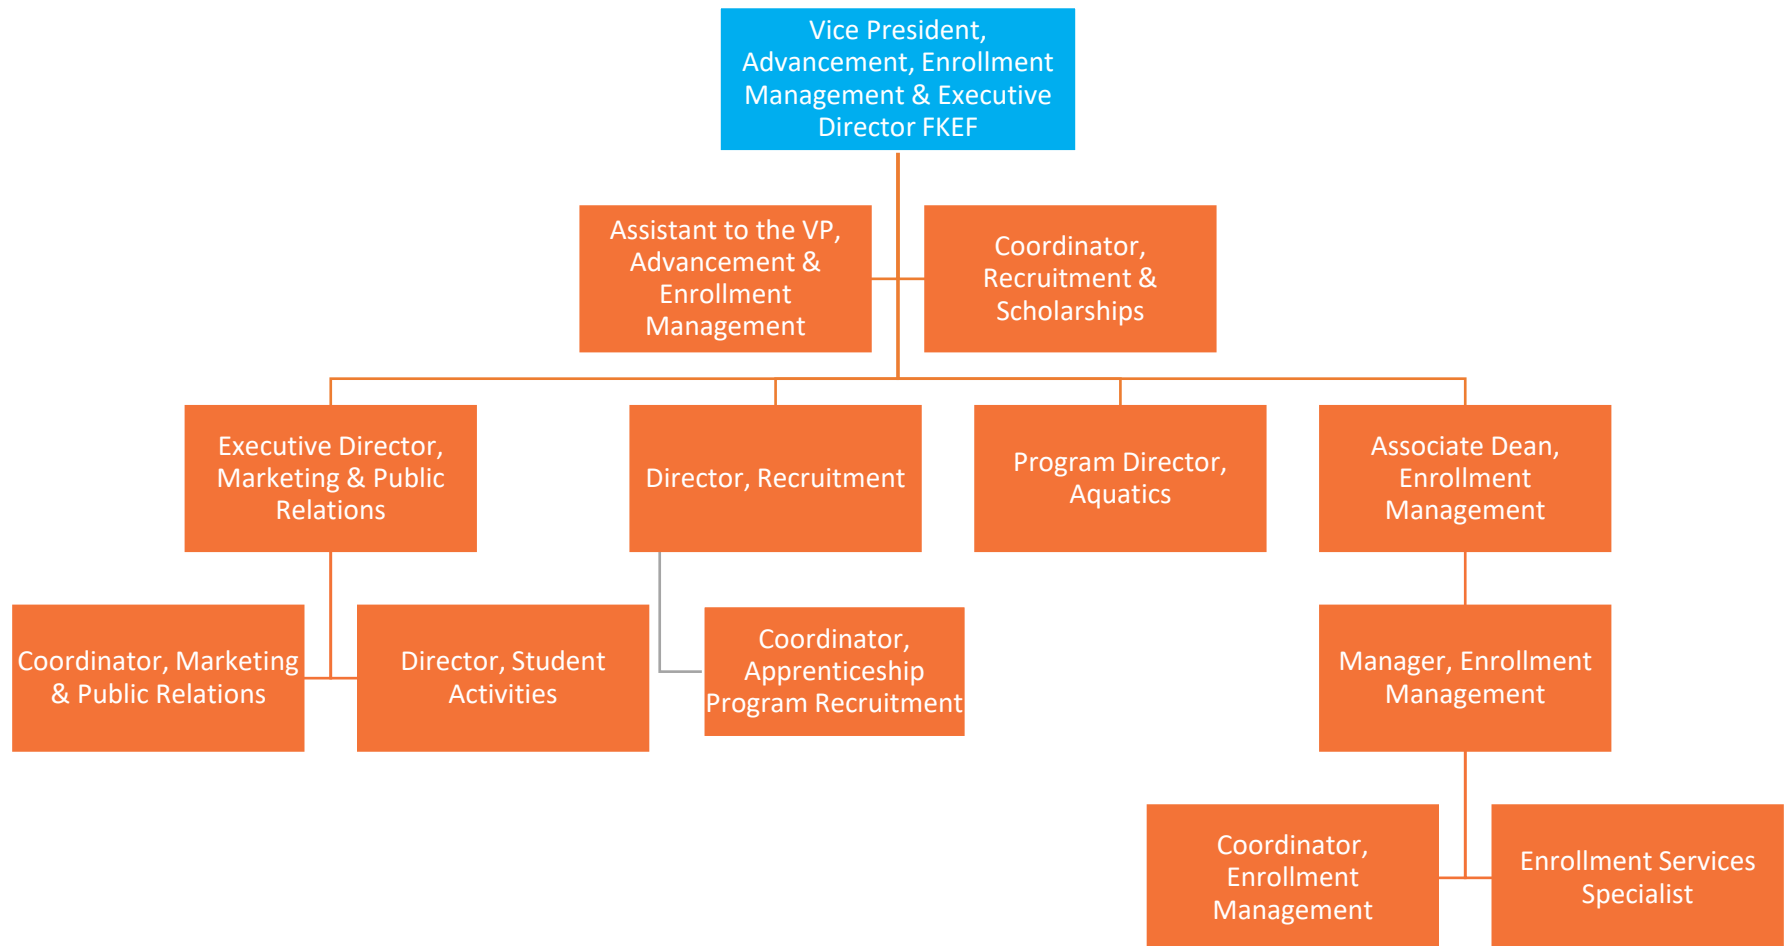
Vice President, Advancement, Enrollment Management & Executive Director FKEF

Assistant to the VP, Advancement & Enrollment Management

Coordinator, Recruitment & Scholarships

Executive Director, Marketing & Public Relations

Director, Recruitment

Program Director, Aquatics

Associate Dean, Enrollment Management

Coordinator, Marketing & Public Relations

Director, Student Activities

Coordinator, Apprenticeship Program Recruitment

Manager, Enrollment Management

Coordinator, Enrollment Management

Enrollment Services Specialist